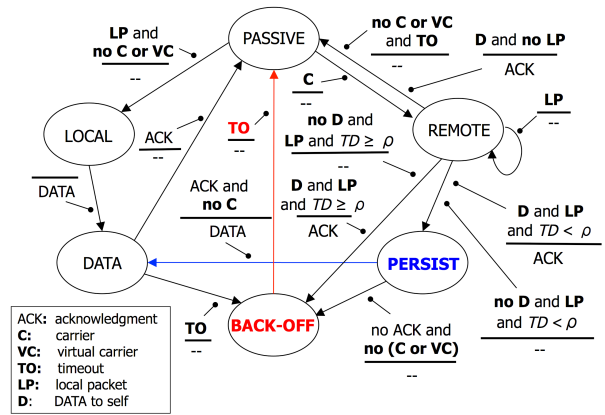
PASSIVE

LP and no C or VC
--

no C or VC and TO
--

D and no LP
ACK

C
--

LOCAL

ACK
--

TO
--

no D and LP and $TD \geq \rho$
--

REMOTE

LP
--

DATA

ACK and no C
DATA

D and LP and $TD \geq \rho$
ACK

D and LP and $TD < \rho$
ACK

DATA

PERSIST

no D and LP and $TD < \rho$
--

TO
--

BACK-OFF

no ACK and no (C or VC)
--

ACK: acknowledgment
C: carrier
VC: virtual carrier
TO: timeout
LP: local packet
D: DATA to self